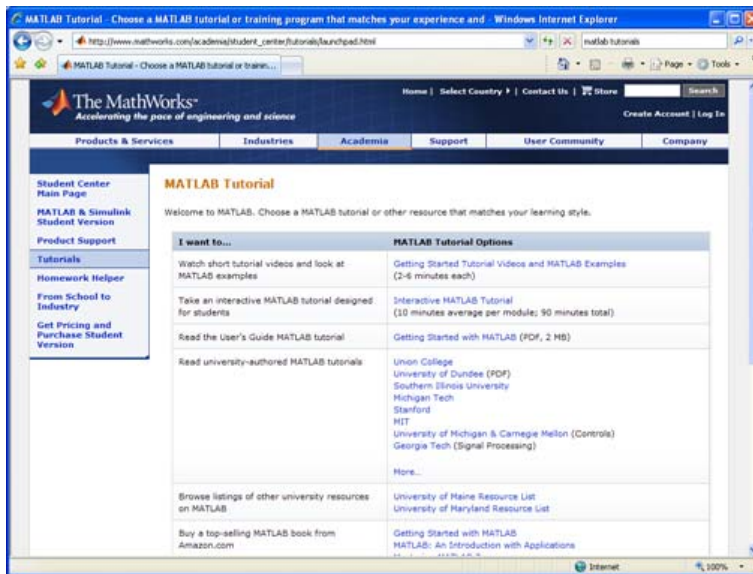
MATLAB Tutorial - Choose a MATLAB tutorial or training program that matches your experience and - Windows Internet Explorer

http://www.mathworks.com/academia/student_center/tutorials/launchpad.html

matlab tutorials

MATLAB Tutorial - Choose a MATLAB tutorial or trainin...

Page · Tools ·

The MathWorks
Accelerating the pace of engineering and science

Home | Select Country | Contact Us | Store

Search

Create Account | Log In

Products & Services | Industries | Academia | Support | User Community | Company

Student Center Main Page

MATLAB & Simulink Student Version

Product Support

Tutorials

Homework Helper

From School to Industry

Get Pricing and Purchase Student Version

MATLAB Tutorial

Welcome to MATLAB. Choose a MATLAB tutorial or other resource that matches your learning style.

| I want to... | MATLAB Tutorial Options |
|---|---|
| Watch short tutorial videos and look at MATLAB examples | Getting Started Tutorial Videos and MATLAB Examples (2-6 minutes each) |
| Take an interactive MATLAB tutorial designed for students | Interactive MATLAB Tutorial (10 minutes average per module; 90 minutes total) |
| Read the User's Guide MATLAB tutorial | Getting Started with MATLAB (PDF, 2 MB) |
| Read university-authored MATLAB tutorials | Union College<br>University of Dundee (PDF)<br>Southern Illinois University<br>Michigan Tech<br>Stanford<br>MIT<br>University of Michigan & Carnegie Mellon (Controls)<br>Georgia Tech (Signal Processing)<br>More... |
| Browse listings of other university resources on MATLAB | University of Maine Resource List<br>University of Maryland Resource List |
| Buy a top-selling MATLAB book from Amazon.com | Getting Started with MATLAB<br>MATLAB: An Introduction with Applications<br>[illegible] |

Internet

100%